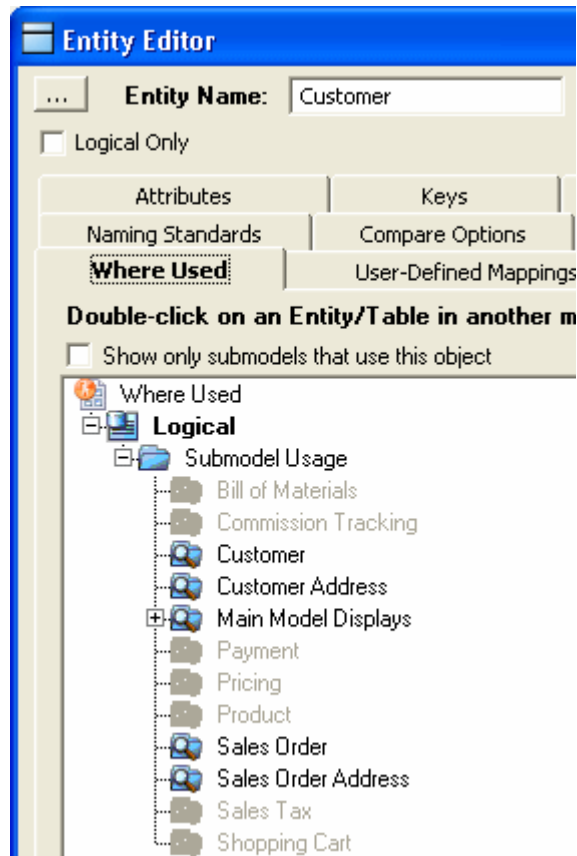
Entity Editor

...

Entity Name: Customer

Logical Only

Attributes | Keys
Naming Standards | Compare Options
Where Used | User-Defined Mappings

Double-click on an Entity/Table in another m

Show only submodels that use this object

Where Used
Logical
Submodel Usage
Bill of Materials
Commission Tracking
Customer
Customer Address
Main Model Displays
Payment
Pricing
Product
Sales Order
Sales Order Address
Sales Tax
Shopping Cart